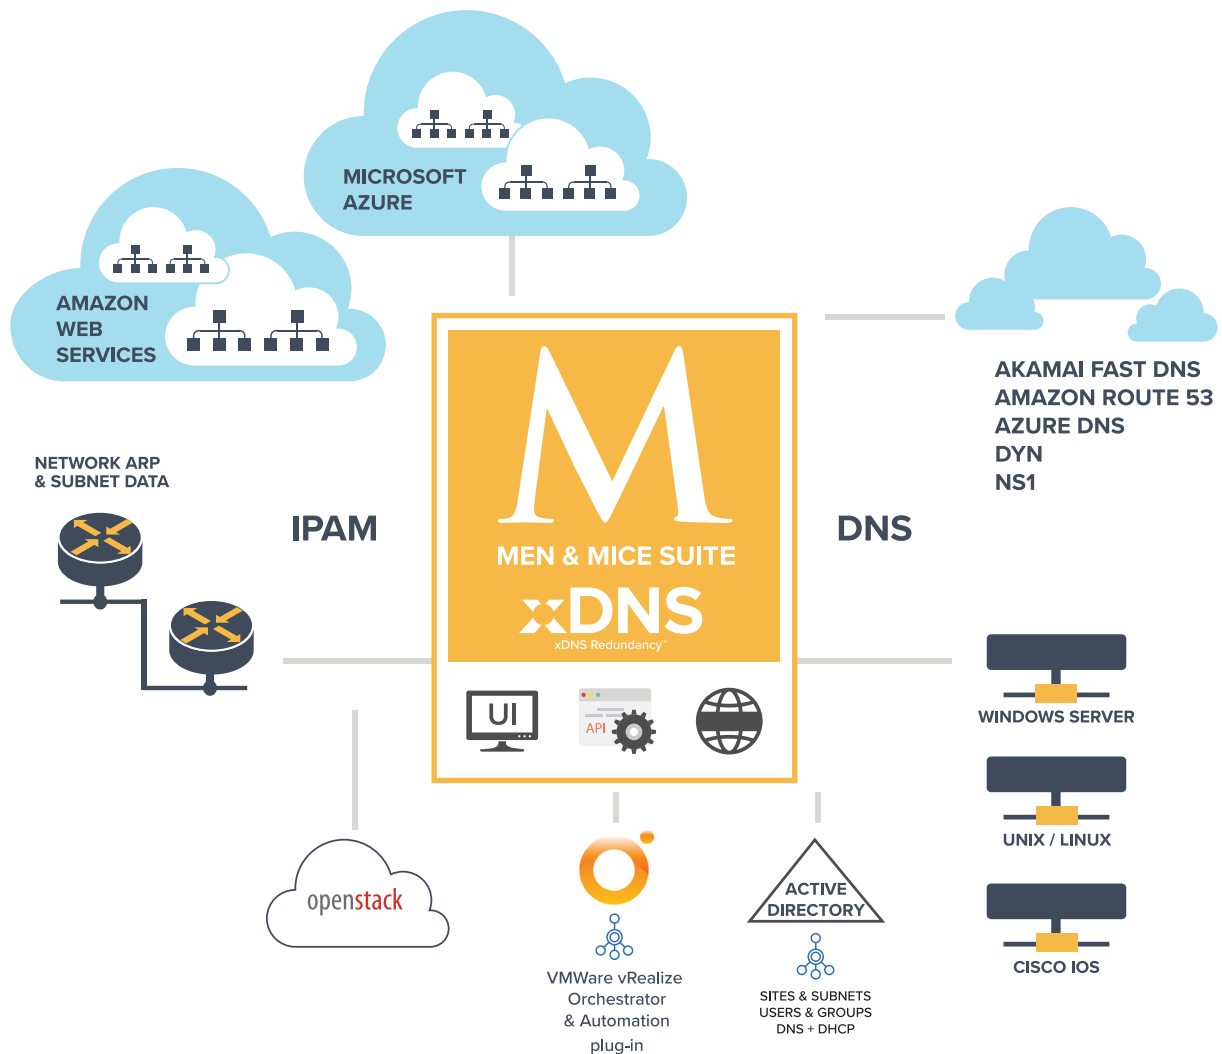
MICROSOFT AZURE

AMAZON WEB SERVICES

AKAMAI FAST DNS
AMAZON ROUTE 53
AZURE DNS
DYN
NS1

NETWORK ARP & SUBNET DATA

IPAM

M

MEN & MICE SUITE

xDNS

xDNS Redundancy™

DNS

UI

API

WINDOWS SERVER

UNIX / LINUX

CISCO IOS

openstack

VMWare vRealize Orchestrator & Automation plug-in

ACTIVE DIRECTORY

SITES & SUBNETS
USERS & GROUPS
DNS + DHCP